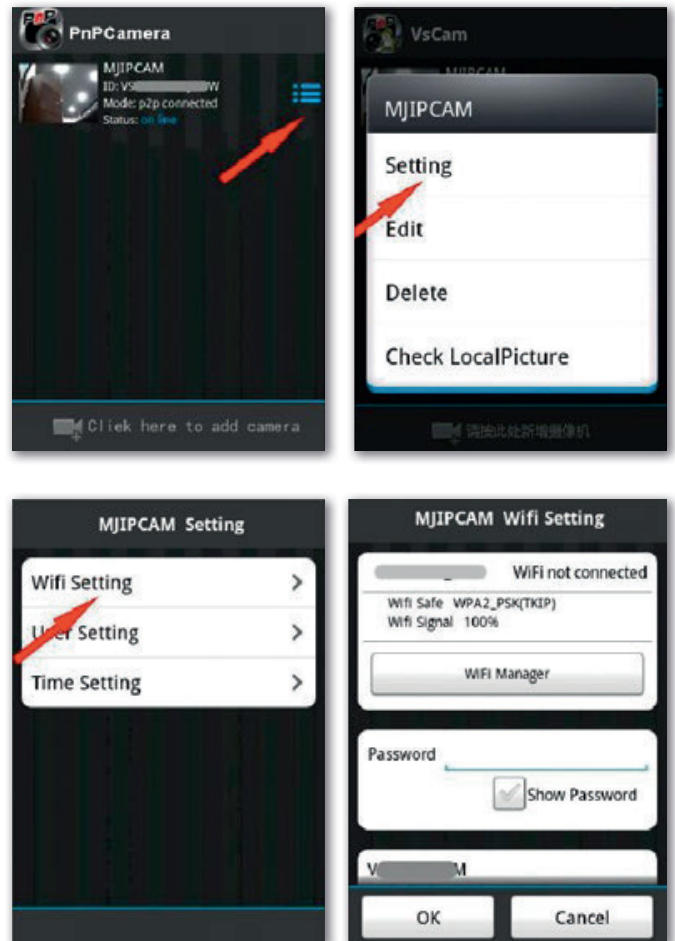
PnPCamera

MJIPCAM
ID: VS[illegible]W
Mode: p2p connected
Status: on line

Click here to add camera

VsCam

MJIPCAM

Setting

Edit

Delete

Check LocalPicture

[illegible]

MJIPCAM Setting

Wifi Setting

U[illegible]er Setting

Time Setting

MJIPCAM Wifi Setting

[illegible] WiFi not connected

Wifi Safe WPA2_PSK(TKIP)
Wifi Signal 100%

WiFi Manager

Password

Show Password

V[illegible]M

OK

Cancel